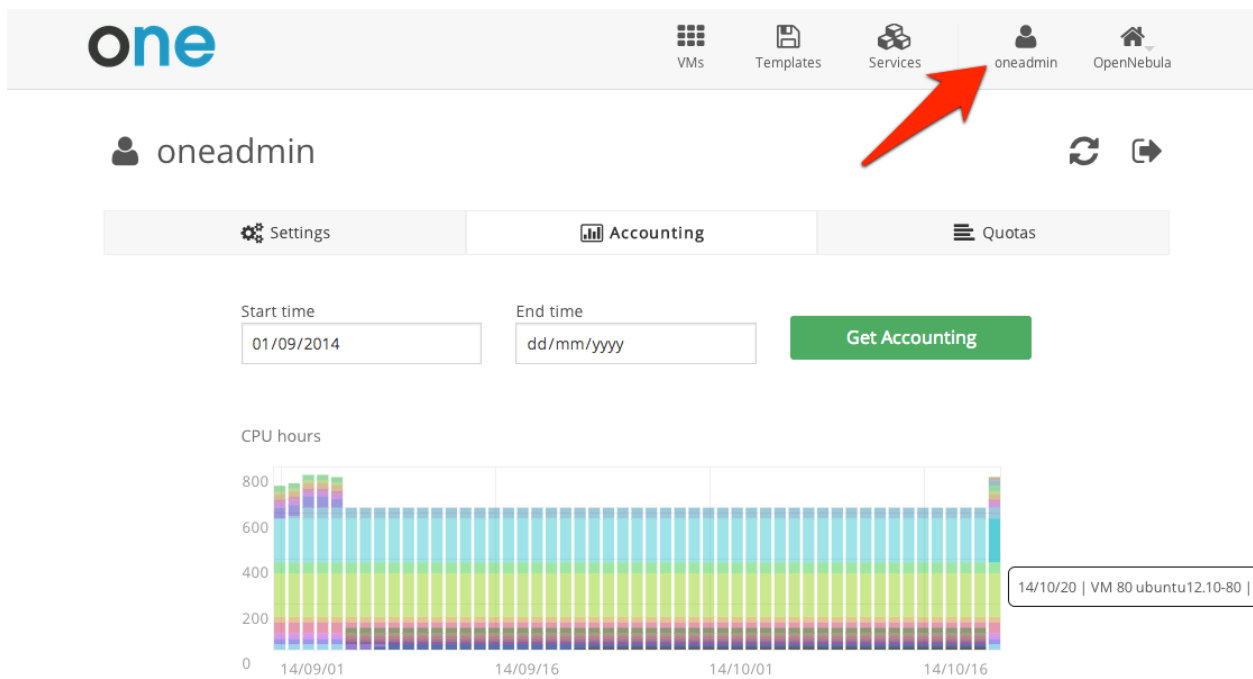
one

VMs

Templates

Services

oneadmin

OpenNebula

oneadmin

Settings

Accounting

Quotas

Start time

01/09/2014

End time

dd/mm/yyyy

Get Accounting

CPU hours

800

600

400

200

0

14/09/01

14/09/16

14/10/01

14/10/16

14/10/20 | VM 80 ubuntu12.10-80 |